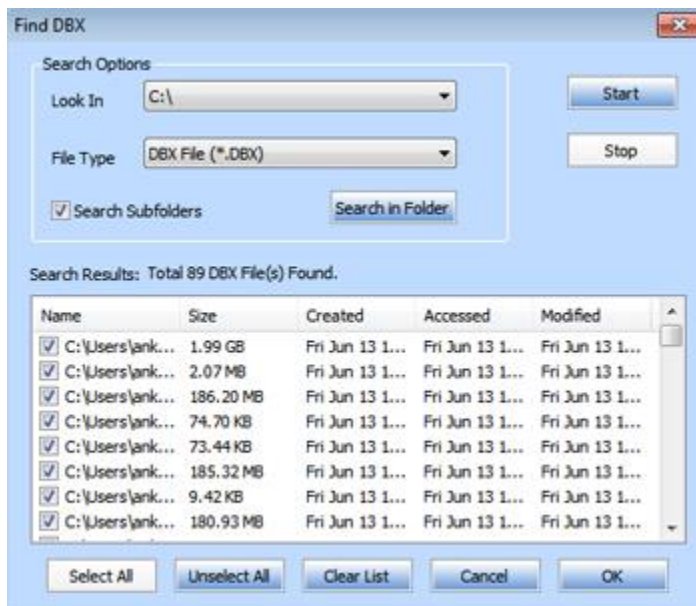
Find DBX

Search Options

Look In C:\

File Type DBX File (*.DBX)

Search Subfolders

Search in Folder

Start

Stop

Search Results: Total 89 DBX File(s) Found.

| Name | Size | Created | Accessed | Modified |
|---|---|---|---|---|
| C:\Users\ank... | 1.99 GB | Fri Jun 13 1... | Fri Jun 13 1... | Fri Jun 13 1... |
| C:\Users\ank... | 2.07 MB | Fri Jun 13 1... | Fri Jun 13 1... | Fri Jun 13 1... |
| C:\Users\ank... | 186.20 MB | Fri Jun 13 1... | Fri Jun 13 1... | Fri Jun 13 1... |
| C:\Users\ank... | 74.70 KB | Fri Jun 13 1... | Fri Jun 13 1... | Fri Jun 13 1... |
| C:\Users\ank... | 73.44 KB | Fri Jun 13 1... | Fri Jun 13 1... | Fri Jun 13 1... |
| C:\Users\ank... | 185.32 MB | Fri Jun 13 1... | Fri Jun 13 1... | Fri Jun 13 1... |
| C:\Users\ank... | 9.42 KB | Fri Jun 13 1... | Fri Jun 13 1... | Fri Jun 13 1... |
| C:\Users\ank... | 180.93 MB | Fri Jun 13 1... | Fri Jun 13 1... | Fri Jun 13 1... |

Select All Unselect All Clear List Cancel OK